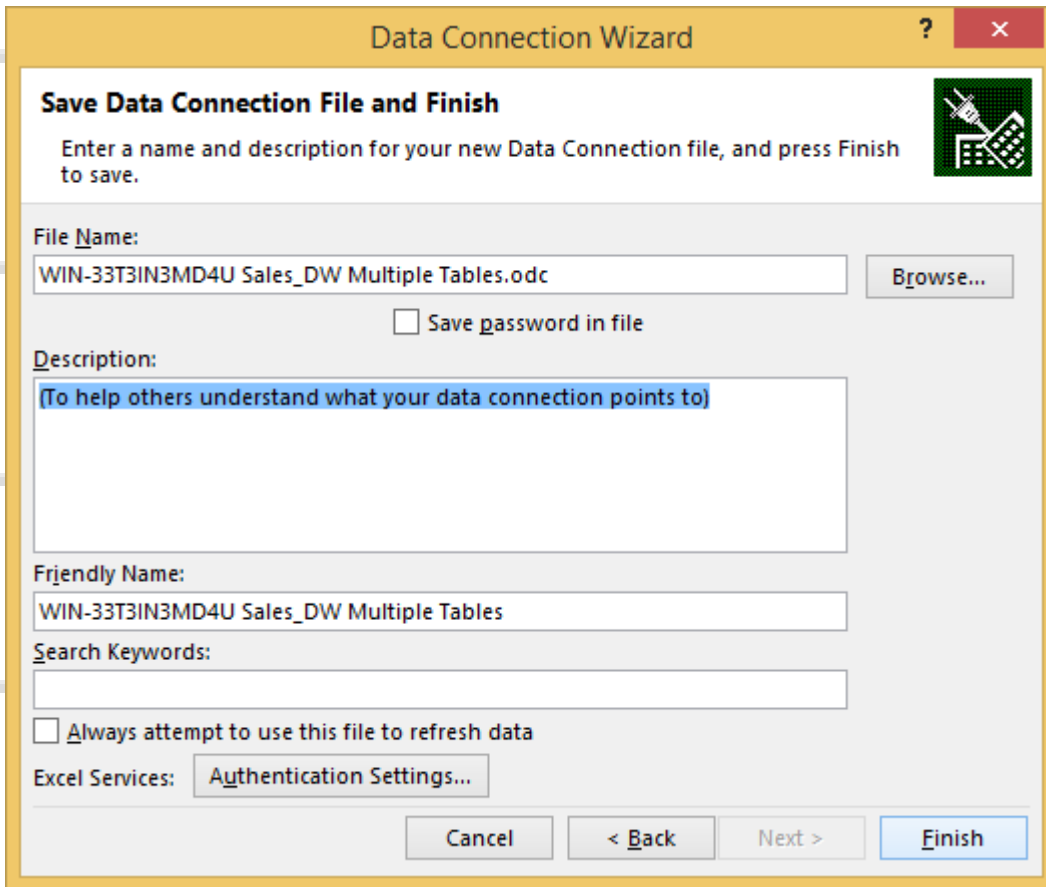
Data Connection Wizard

?

×

Save Data Connection File and Finish

Enter a name and description for your new Data Connection file, and press Finish to save.

File Name:

WIN-33T3IN3MD4U Sales_DW Multiple Tables.odc

Browse...

Save password in file

Description:

(To help others understand what your data connection points to)

Friendly Name:

WIN-33T3IN3MD4U Sales_DW Multiple Tables

Search Keywords:

Always attempt to use this file to refresh data

Excel Services:

Authentication Settings...

Cancel

< Back

Next >

Finish